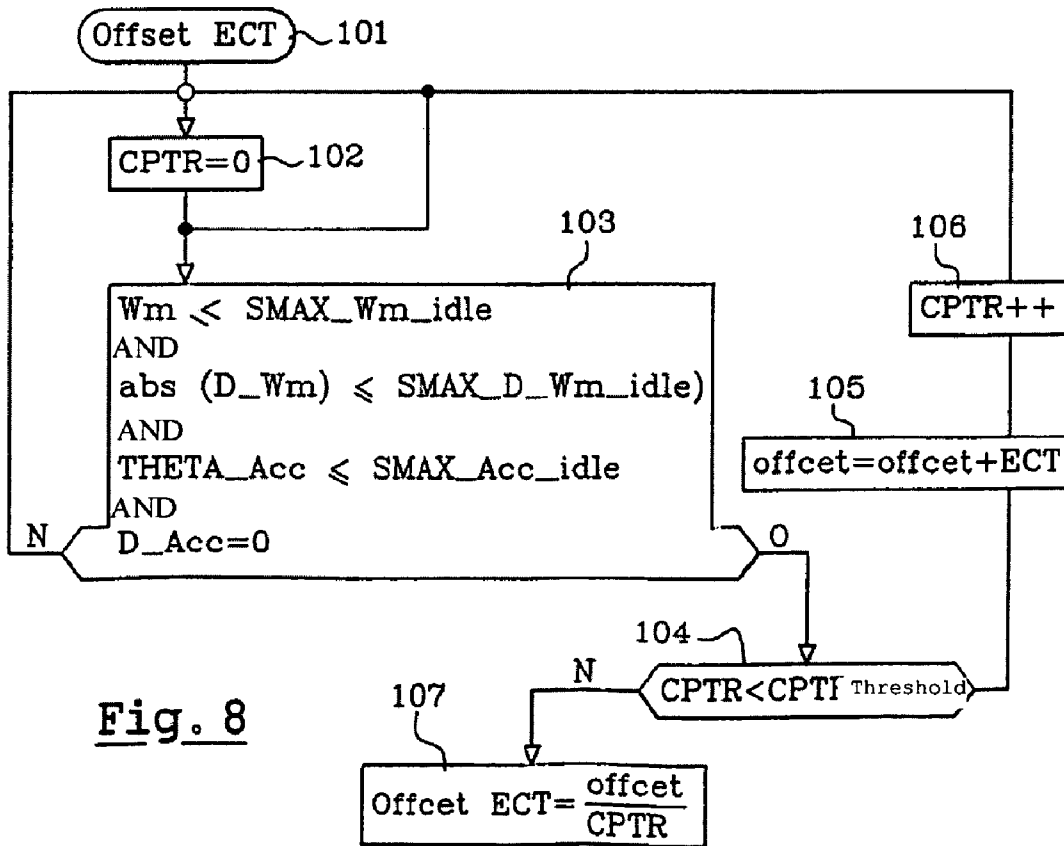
Offset ECT 101

CPTR=0 102

103

Wm $\leqslant$ SMAX_Wm_idle
AND
abs (D_Wm) $\leqslant$ SMAX_D_Wm_idle)
AND
THETA_Acc $\leqslant$ SMAX_Acc_idle
AND
D_Acc=0

N

O

106

CPTR++

105

offcet=offcet+ECT

104

CPTR<CPTI Threshold

N

Fig. 8

107

Offcet ECT= $\frac{\text{offcet}}{\text{CPTR}}$